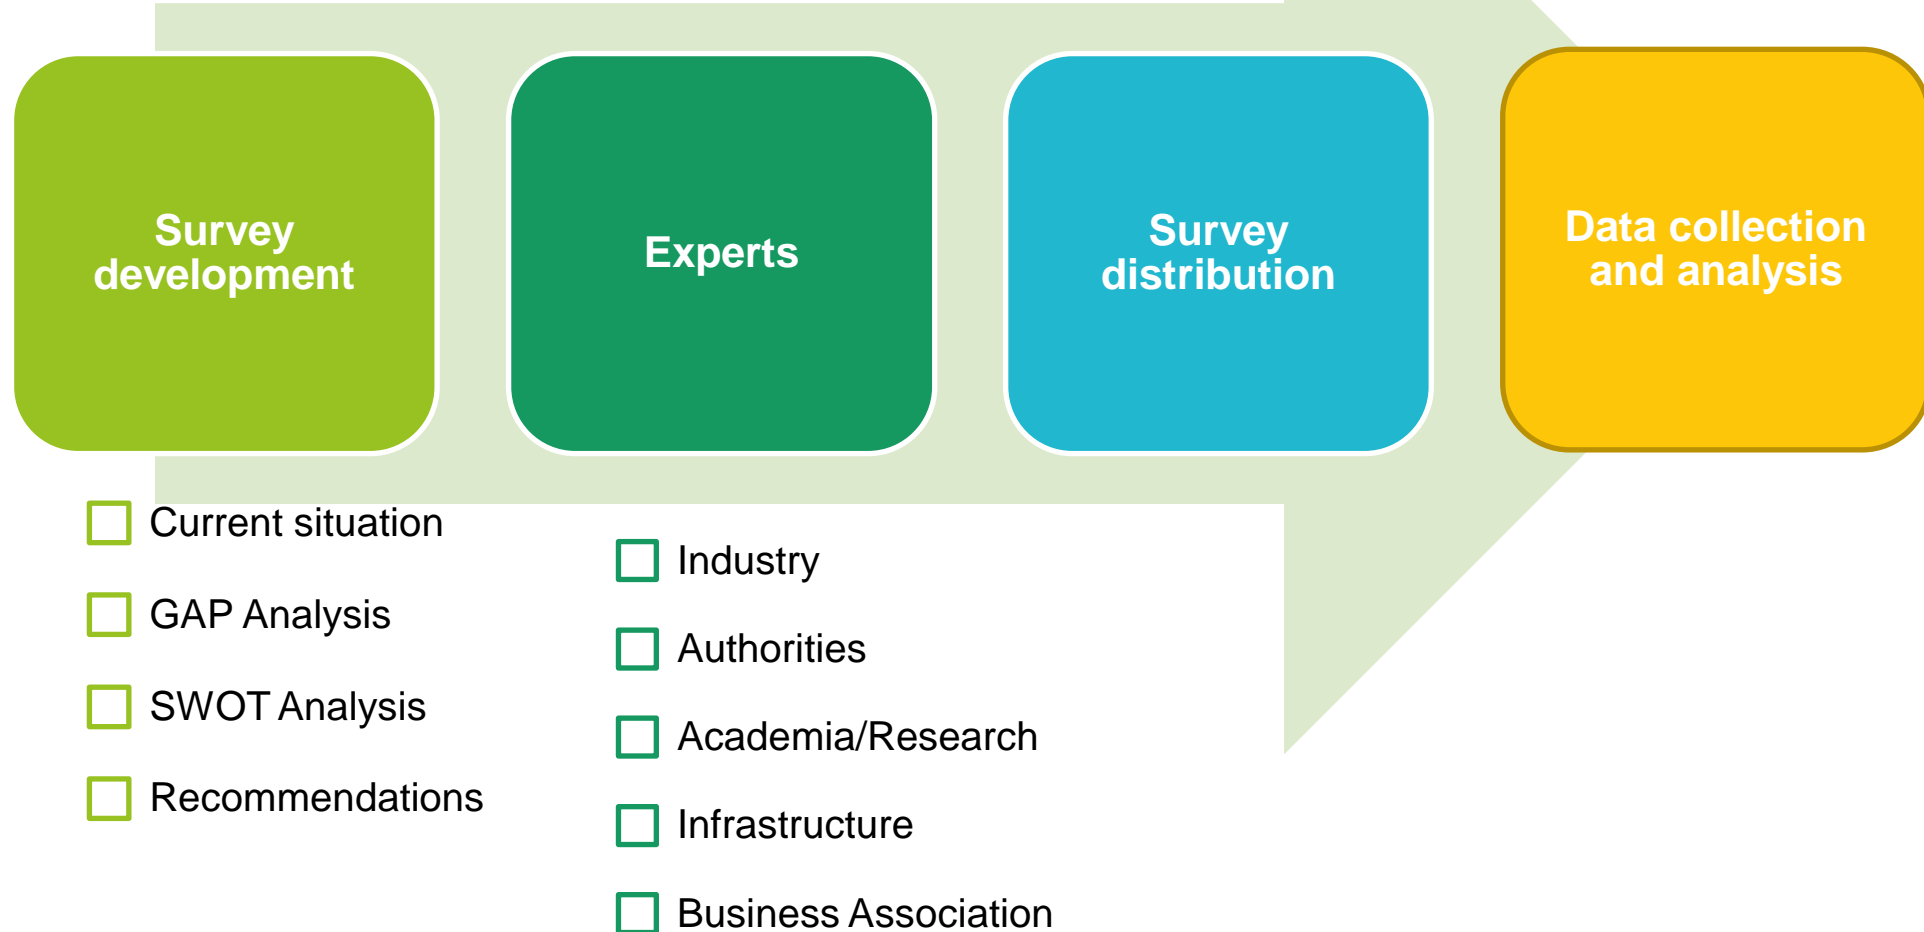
Survey development

Experts

Survey distribution

Data collection and analysis

☐ Current situation
☐ GAP Analysis
☐ SWOT Analysis
☐ Recommendations

☐ Industry
☐ Authorities
☐ Academia/Research
☐ Infrastructure
☐ Business Association